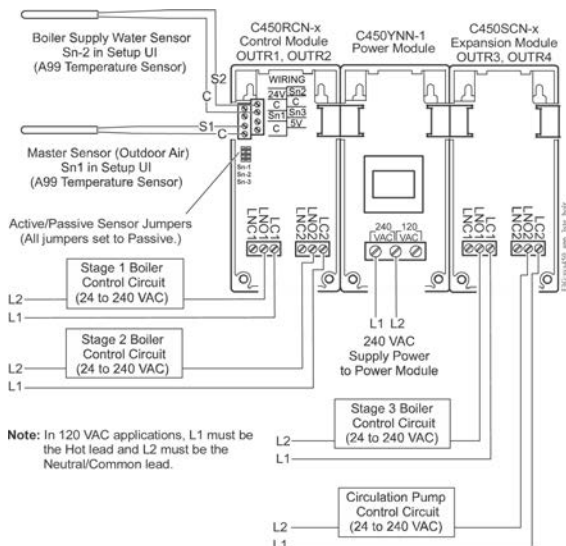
Boiler Supply Water Sensor
Sn-2 in Setup UI
(A99 Temperature Sensor)

C450RCN-x
Control Module
OUTR1, OUTR2

C450YNN-1
Power Module

C450SCN-x
Expansion Module
OUTR3, OUTR4

S2
C
WIRING
24V Sn2
C C
Sn1 Sn3
C 5V

S1
C

Master Sensor (Outdoor Air)
Sn1 in Setup UI
(A99 Temperature Sensor)

Sn-1
Sn-2
Sn-3

Active/Passive Sensor Jumpers
(All jumpers set to Passive.)

LC1 NO1 NC1
LC2 NO2 NC2
240 VAC 120 VAC
LC1 NO1 NC1
LC2 NO2 NC2

Stage 1 Boiler
Control Circuit
(24 to 240 VAC)
L2
L1

Stage 2 Boiler
Control Circuit
(24 to 240 VAC)
L2
L1

L1 L2
240 VAC
Supply Power
to Power Module

Note: In 120 VAC applications, L1 must be the Hot lead and L2 must be the Neutral/Common lead.

Stage 3 Boiler
Control Circuit
(24 to 240 VAC)
L2
L1

Circulation Pump
Control Circuit
(24 to 240 VAC)
L2
L1

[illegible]